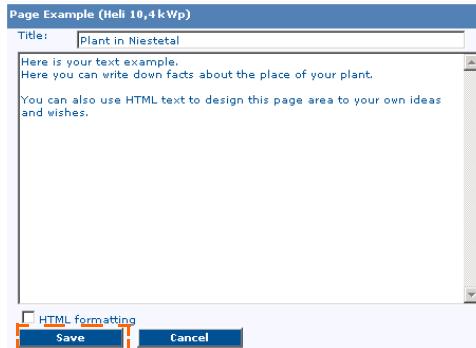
Page Example (Heli 10,4 kWp)

Title: Plant in Niestetal

Here is your text example.
Here you can write down facts about the place of your plant.

You can also use HTML text to design this page area to your own ideas and wishes.

HTML formatting

Save

Cancel